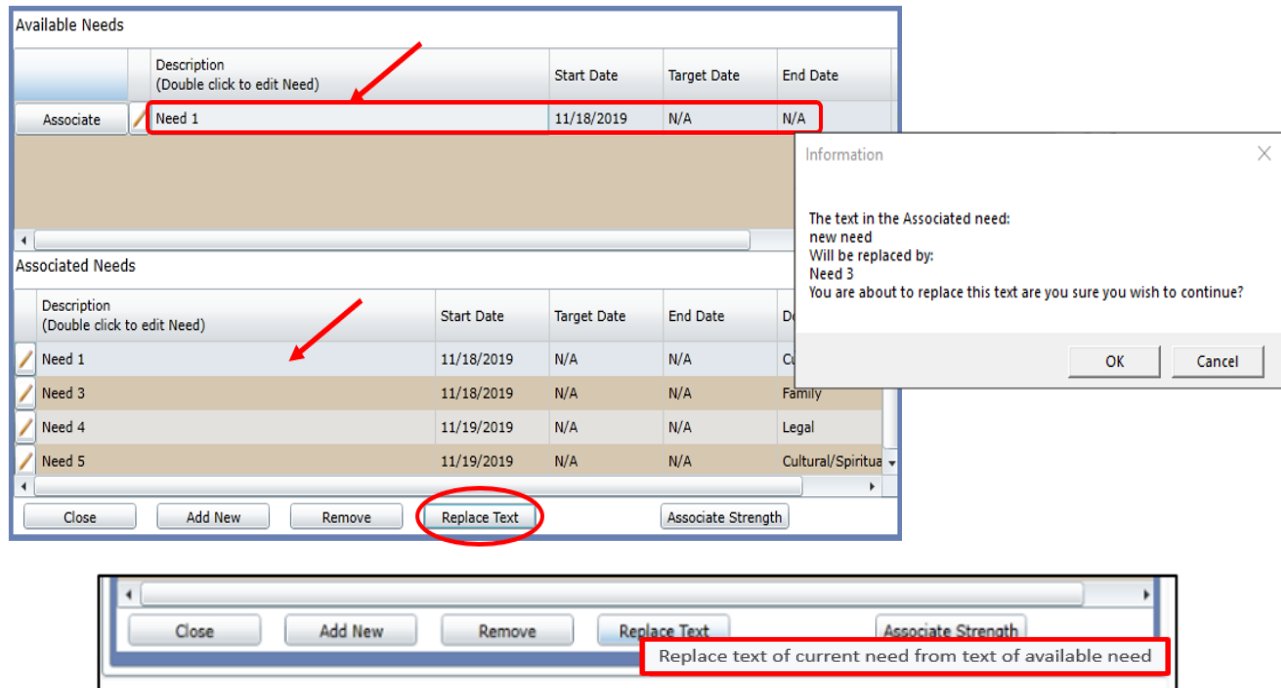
Available Needs

| | | Description (Double click to edit Need) | Start Date | Target Date | End Date |
|---|---|---|---|---|---|
| Associate | | Need 1 | 11/18/2019 | N/A | N/A |

Associated Needs

| | Description (Double click to edit Need) | Start Date | Target Date | End Date | Do |
|---|---|---|---|---|---|
| | Need 1 | 11/18/2019 | N/A | N/A | Cu |
| | Need 3 | 11/18/2019 | N/A | N/A | Family |
| | Need 4 | 11/19/2019 | N/A | N/A | Legal |
| | Need 5 | 11/19/2019 | N/A | N/A | Cultural/Spiritua |

Close Add New Remove Replace Text Associate Strength

Information

The text in the Associated need:
new need
Will be replaced by:
Need 3
You are about to replace this text are you sure you wish to continue?

OK Cancel

Close Add New Remove Replace Text Associate Strength

Replace text of current need from text of available need